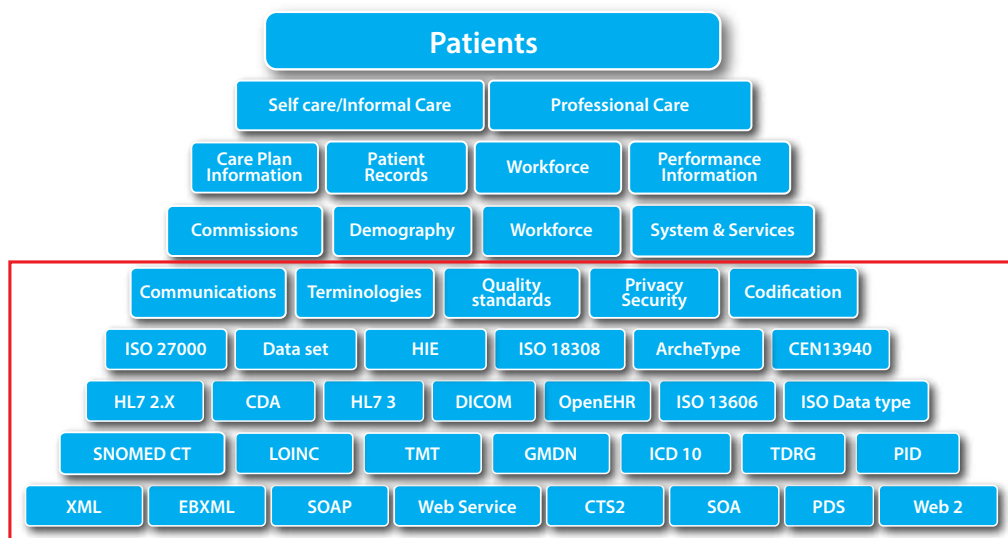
Patients

Self care/Informal Care
Professional Care

Care Plan Information
Patient Records
Workforce
Performance Information

Commissions
Demography
Workforce
System & Services

Communications
Terminologies
Quality standards
Privacy Security
Codification

ISO 27000
Data set
HIE
ISO 18308
ArcheType
CEN13940

HL7 2.X
CDA
HL7 3
DICOM
OpenEHR
ISO 13606
ISO Data type

SNOMED CT
LOINC
TMT
GMDN
ICD 10
TDRG
PID

XML
EBXML
SOAP
Web Service
CTS2
SOA
PDS
Web 2